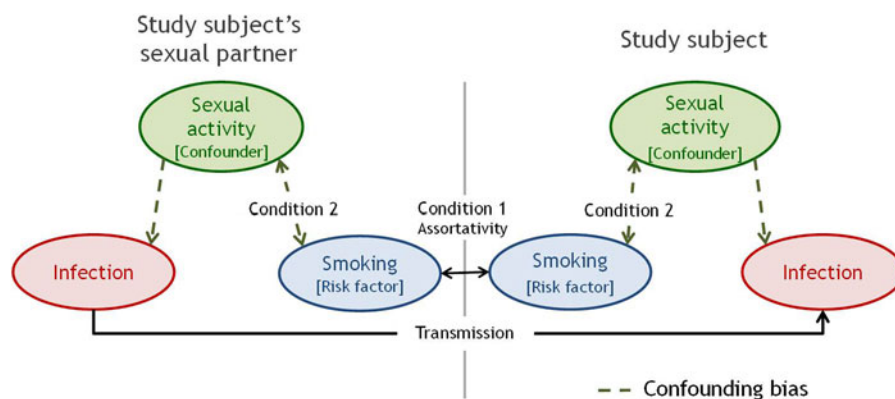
Study subject's sexual partner

Study subject

Sexual activity
[Confounder]

Sexual activity
[Confounder]

Condition 2

Condition 1
Assortativity

Condition 2

Infection

Smoking
[Risk factor]

Smoking
[Risk factor]

Infection

Transmission

Confounding bias